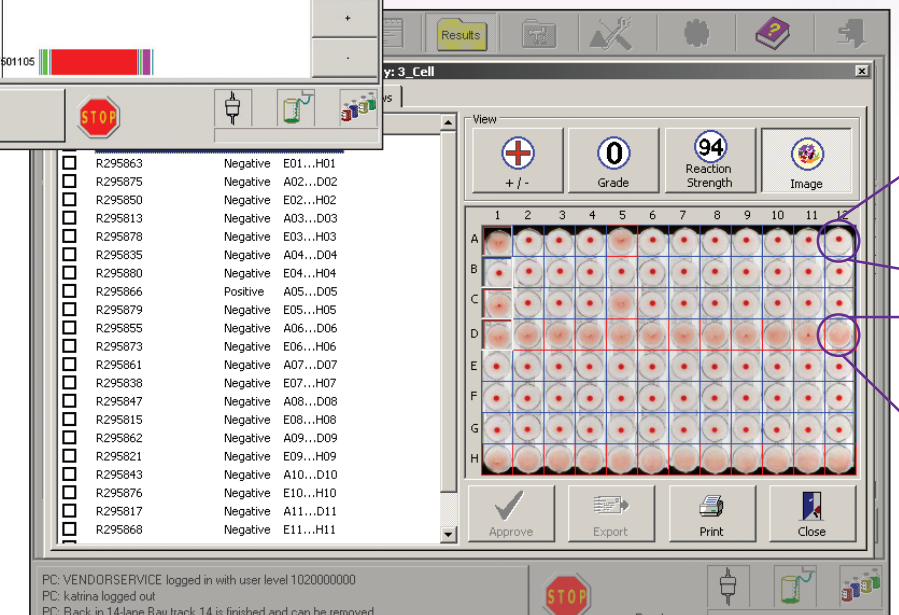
601105

+

-

STOP

Results

y: 3_Cell

ws

| | | | |
|---|---|---|---|
| ☐ | R295863 | Negative | E01...H01 |
| ☐ | R295875 | Negative | A02...D02 |
| ☐ | R295850 | Negative | E02...H02 |
| ☐ | R295813 | Negative | A03...D03 |
| ☐ | R295878 | Negative | E03...H03 |
| ☐ | R295835 | Negative | A04...D04 |
| ☐ | R295880 | Negative | E04...H04 |
| ☐ | R295866 | Positive | A05...D05 |
| ☐ | R295879 | Negative | E05...H05 |
| ☐ | R295855 | Negative | A06...D06 |
| ☐ | R295873 | Negative | E06...H06 |
| ☐ | R295861 | Negative | A07...D07 |
| ☐ | R295838 | Negative | E07...H07 |
| ☐ | R295847 | Negative | A08...D08 |
| ☐ | R295815 | Negative | E08...H08 |
| ☐ | R295862 | Negative | A09...D09 |
| ☐ | R295821 | Negative | E09...H09 |
| ☐ | R295843 | Negative | A10...D10 |
| ☐ | R295876 | Negative | E10...H10 |
| ☐ | R295817 | Negative | A11...D11 |
| ☐ | R295868 | Negative | E11...H11 |

View

+ / -

0
Grade

94
Reaction Strength

Image

1 2 3 4 5 6 7 8 9 10 11 12

A
B
C
D
E
F
G
H

Approve

Export

Print

Close

PC: VENDORSERVICE logged in with user level 1020000000
PC: katrina logged out
PC: Rack in 14-lane Bay track 14 is finished and can be removed

STOP